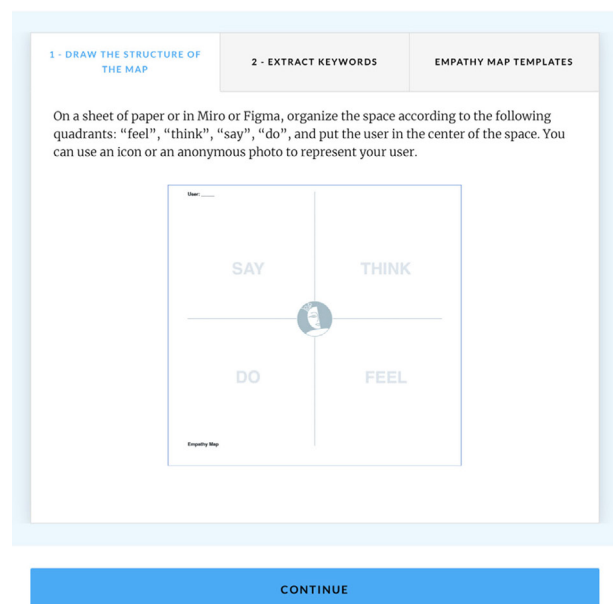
1 - DRAW THE STRUCTURE OF THE MAP

2 - EXTRACT KEYWORDS

EMPATHY MAP TEMPLATES

On a sheet of paper or in Miro or Figma, organize the space according to the following quadrants: “feel”, “think”, “say”, “do”, and put the user in the center of the space. You can use an icon or an anonymous photo to represent your user.

User: ____

SAY

THINK

DO

FEEL

Empathy Map

CONTINUE